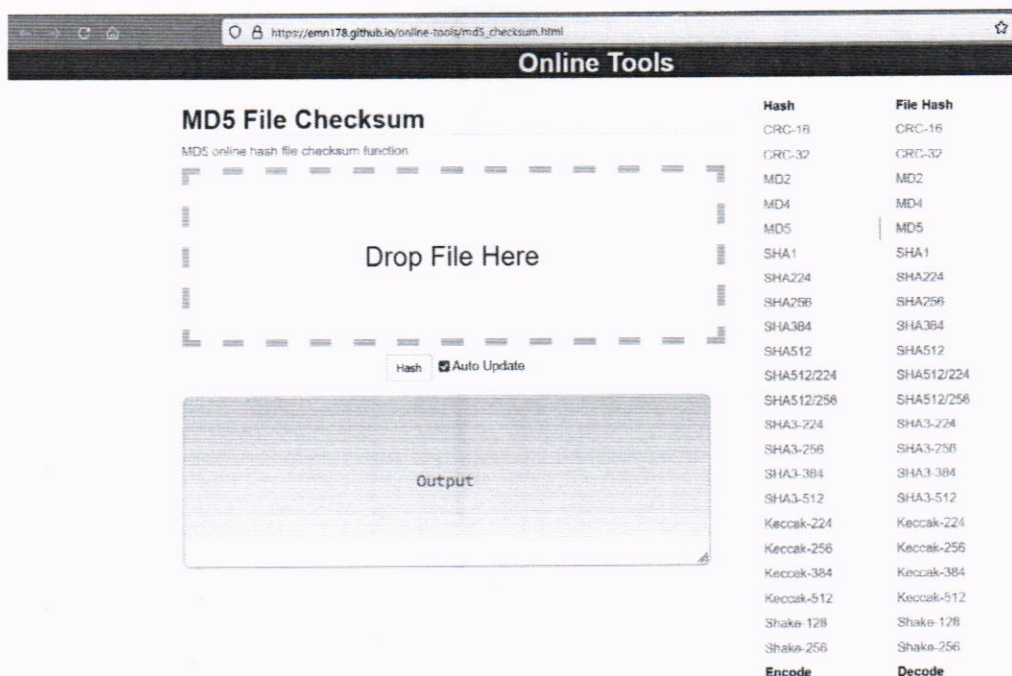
https://emn178.github.io/online-tools/md5_checksum.html

Online Tools

MD5 File Checksum

MD5 online hash file checksum function

Drop File Here

Hash
Auto Update

Output

| Hash | File Hash |
|---|---|
| CRC-16 | CRC-16 |
| CRC-32 | CRC-32 |
| MD2 | MD2 |
| MD4 | MD4 |
| MD5 | MD5 |
| SHA1 | SHA1 |
| SHA224 | SHA224 |
| SHA256 | SHA256 |
| SHA384 | SHA384 |
| SHA512 | SHA512 |
| SHA512/224 | SHA512/224 |
| SHA512/256 | SHA512/256 |
| SHA3-224 | SHA3-224 |
| SHA3-256 | SHA3-256 |
| SHA3-384 | SHA3-384 |
| SHA3-512 | SHA3-512 |
| Keccak-224 | Keccak-224 |
| Keccak-256 | Keccak-256 |
| Keccak-384 | Keccak-384 |
| Keccak-512 | Keccak-512 |
| Shake-128 | Shake-128 |
| Shake-256 | Shake-256 |
| Encode | Decode |